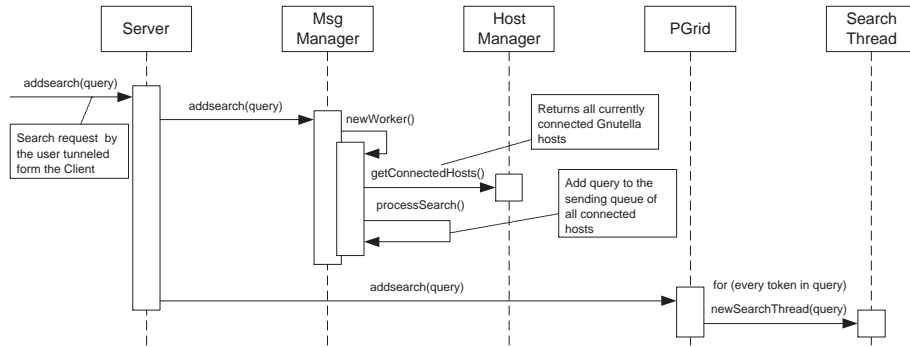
Server

Msg Manager

Host Manager

PGrid

Search Thread

addsearch(query)

Search request by the user tunneled form the Client

addsearch(query)

newWorker()

Returns all currently connected Gnutella hosts

getConnectedHosts()

Add query to the sending queue of all connected hosts

processSearch()

addsearch(query)

for (every token in query)

newSearchThread(query)